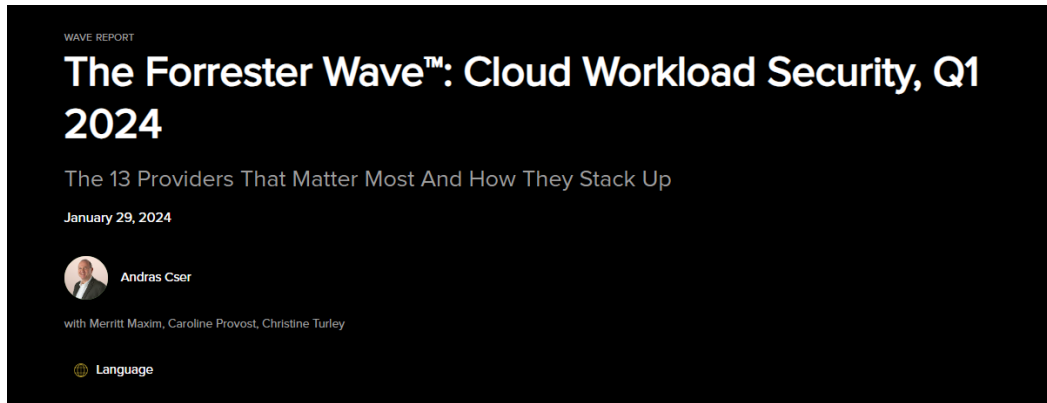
WAVE REPORT

The Forrester Wave™: Cloud Workload Security, Q1 2024

The 13 Providers That Matter Most And How They Stack Up

January 29, 2024

Andras Cser

with Merritt Maxim, Caroline Provost, Christine Turley

Language